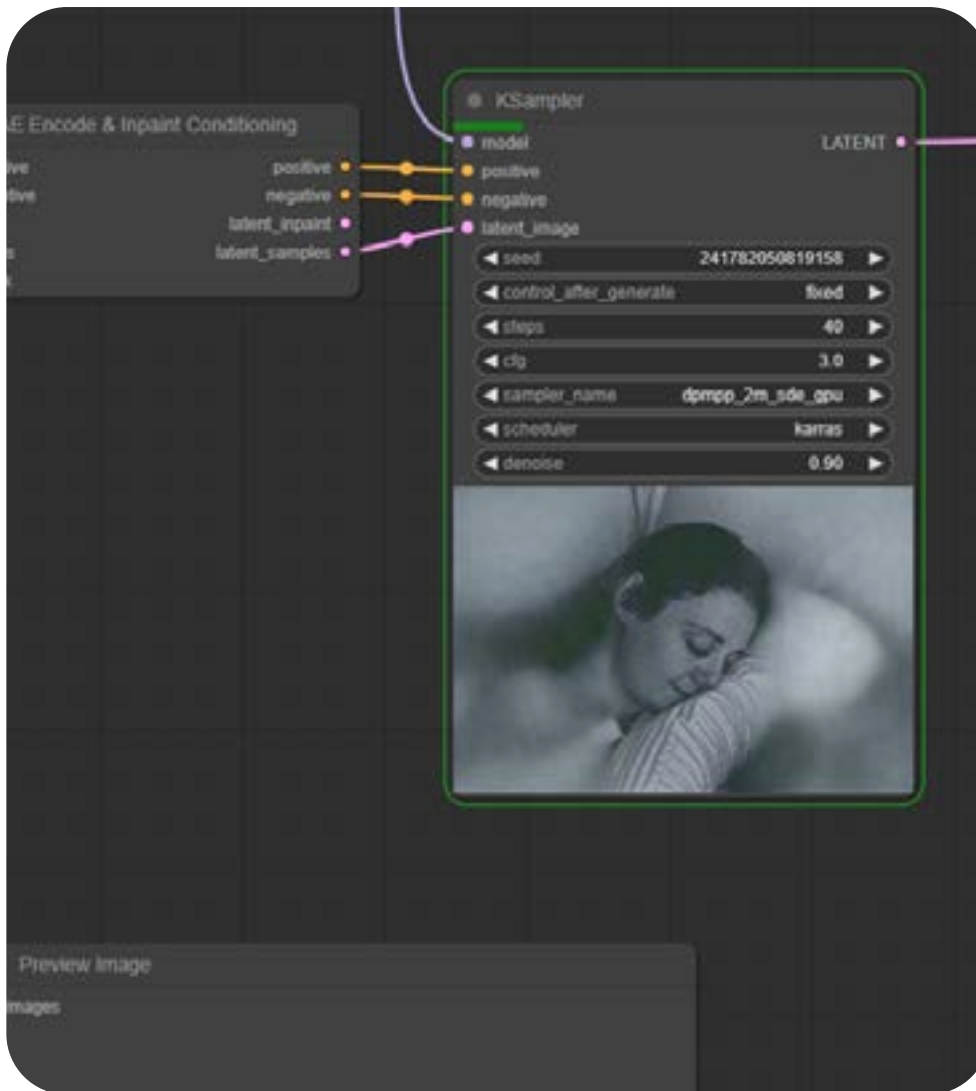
E Encode & Inpaint Conditioning

ive
ive

positive
negative
latent_inpaint
latent_samples

KSampler

model
positive
negative
latent_image

LATENT

seed 241782050819158
control_after_generate fixed
steps 40
cfg 3.0
sampler_name dpmpp_2m_sde_gpu
scheduler karras
denoise 0.90

Preview Image

images